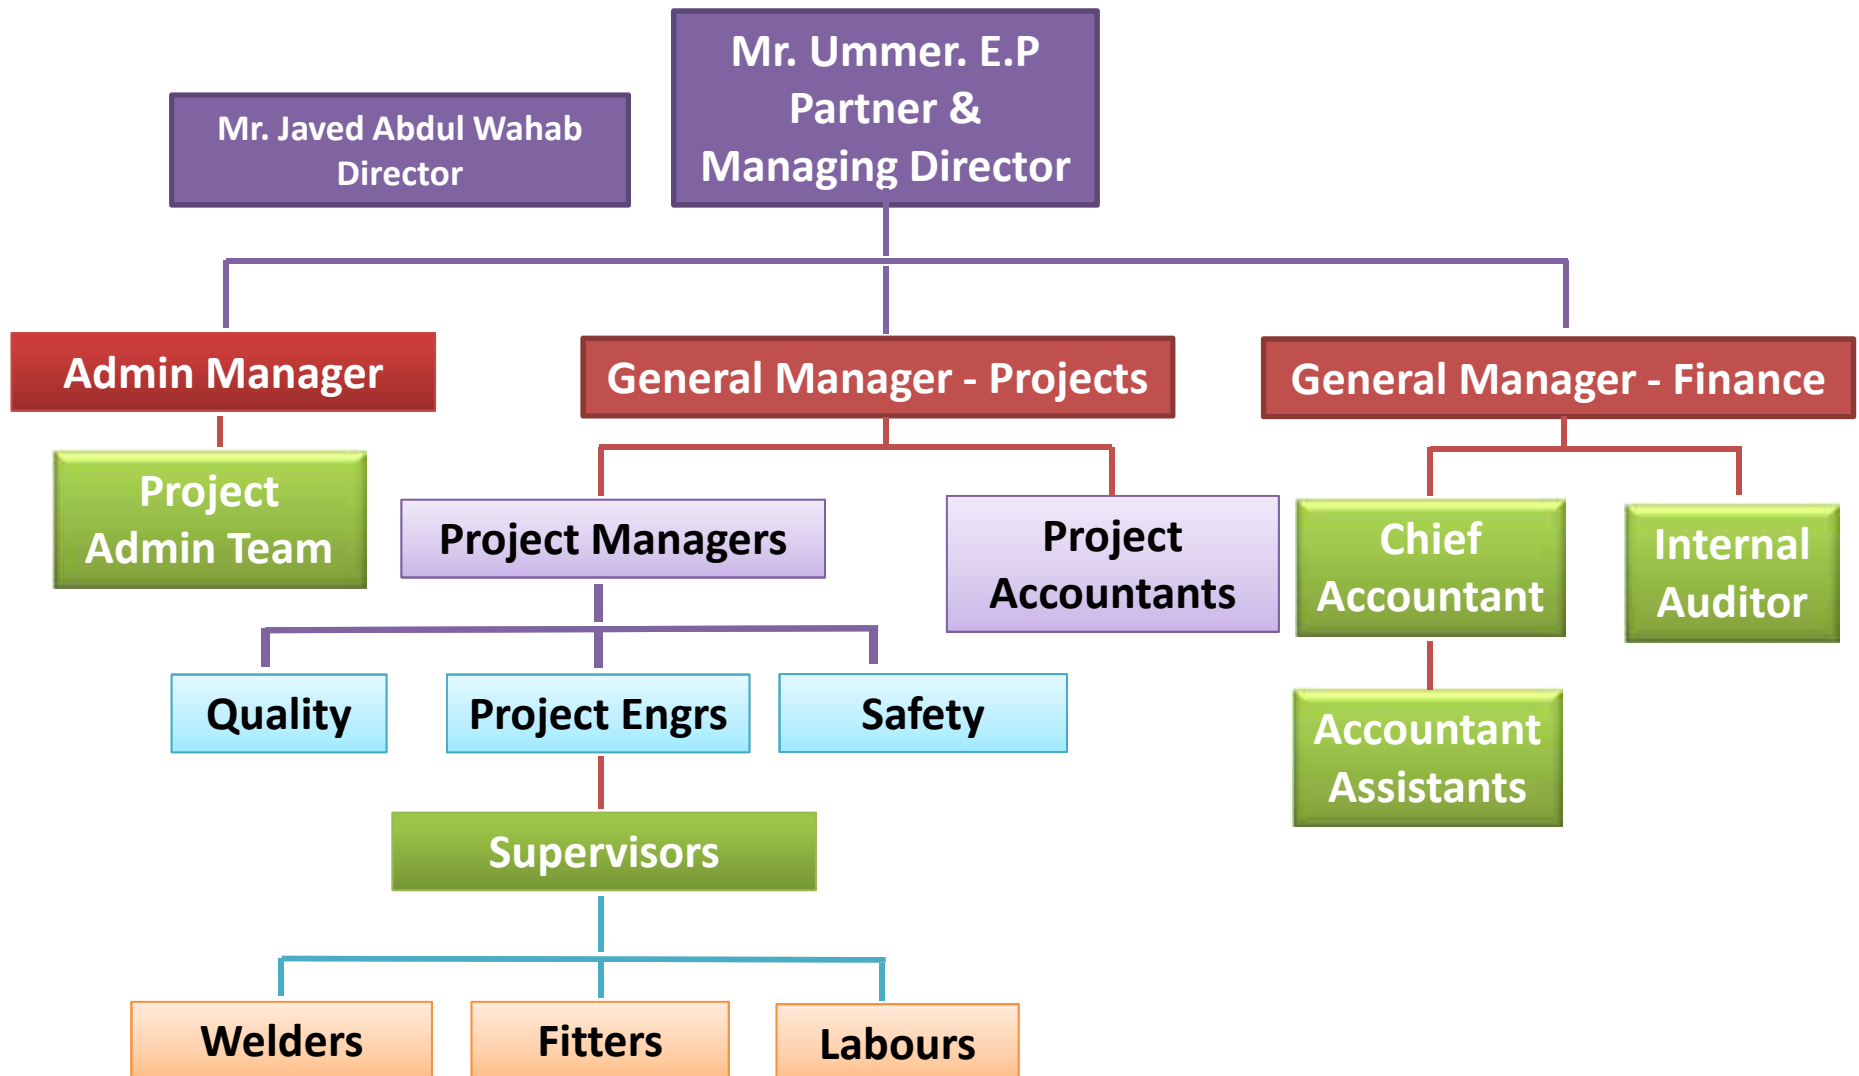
Mr. Javed Abdul Wahab
Director

Mr. Ummer. E.P
Partner &
Managing Director

Admin Manager

General Manager - Projects

General Manager - Finance

Project
Admin Team

Project Managers

Project
Accountants

Chief
Accountant

Internal
Auditor

Quality

Project Engrs

Safety

Accountant
Assistants

Supervisors

Welders

Fitters

Labours